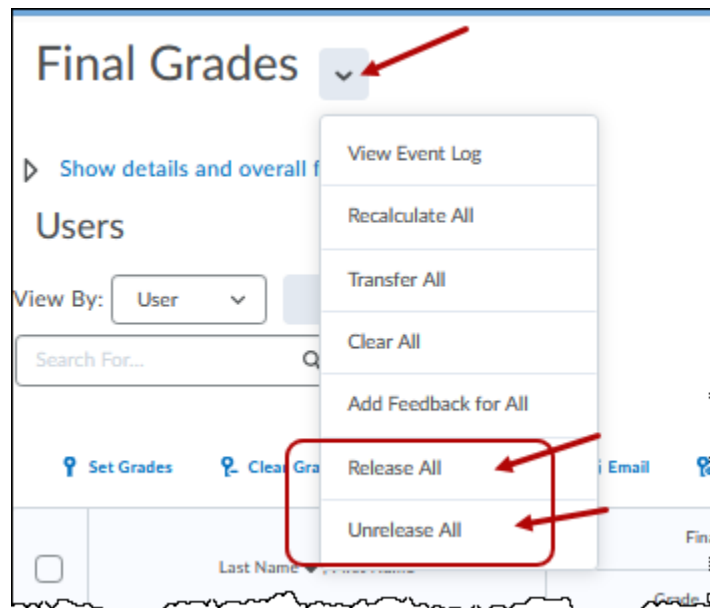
Final Grades

Show details and overall f

Users

View By: User

Search For...

Set Grades Clear Gra Email

Last Name

Fina

Grade

View Event Log

Recalculate All

Transfer All

Clear All

Add Feedback for All

Release All

Unrelease All